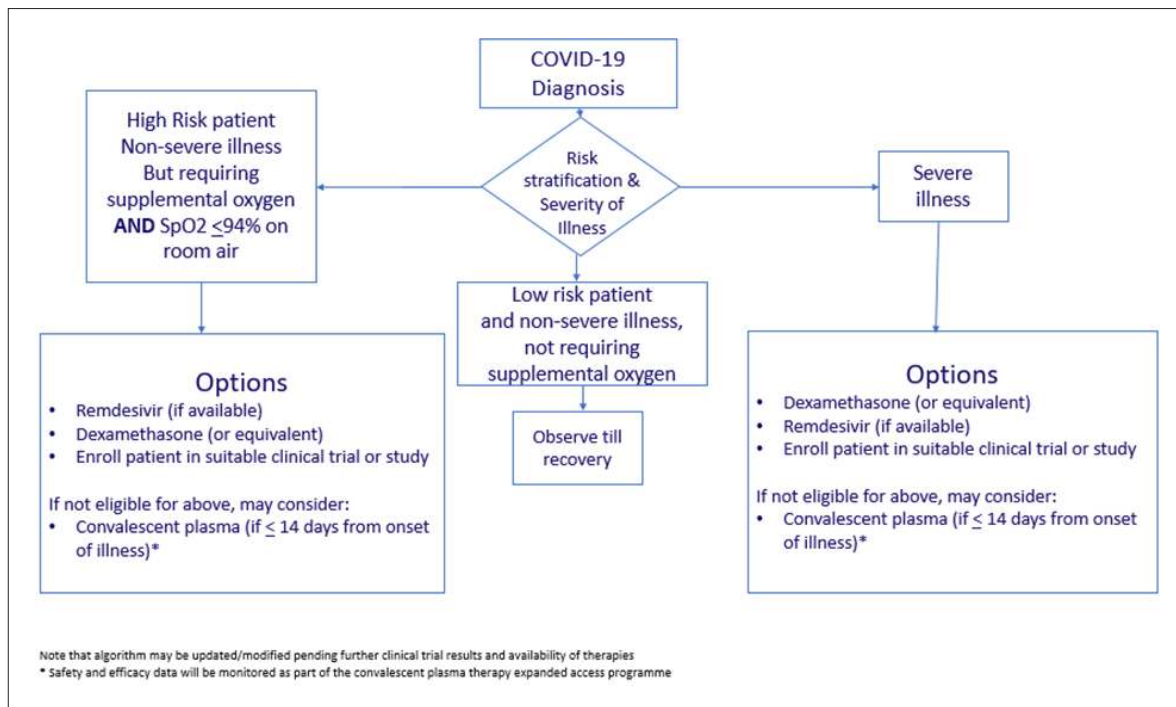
COVID-19 Diagnosis

High Risk patient Non-severe illness But requiring supplemental oxygen **AND** SpO2 $\leq$94% on room air

Risk stratification & Severity of Illness

Severe illness

Low risk patient and non-severe illness, not requiring supplemental oxygen

Observe till recovery

Options
• Remdesivir (if available)
• Dexamethasone (or equivalent)
• Enroll patient in suitable clinical trial or study

If not eligible for above, may consider:
• Convalescent plasma (if $\leq$ 14 days from onset of illness)*

Options
• Dexamethasone (or equivalent)
• Remdesivir (if available)
• Enroll patient in suitable clinical trial or study

If not eligible for above, may consider:
• Convalescent plasma (if $\leq$ 14 days from onset of illness)*

Note that algorithm may be updated/modified pending further clinical trial results and availability of therapies
* Safety and efficacy data will be monitored as part of the convalescent plasma therapy expanded access programme